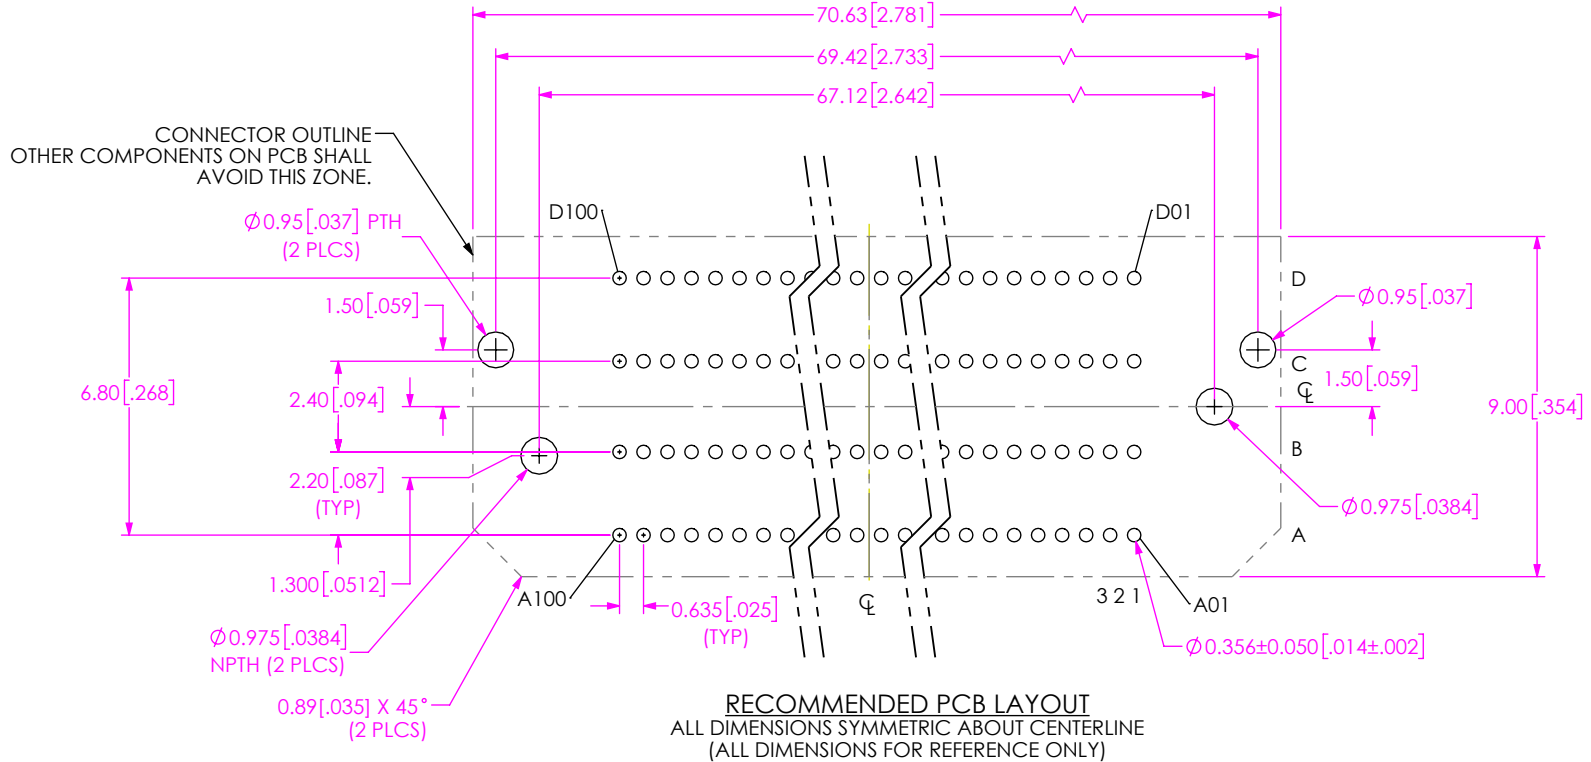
70.63[2.781]

69.42[2.733]

67.12[2.642]

CONNECTOR OUTLINE
OTHER COMPONENTS ON PCB SHALL
AVOID THIS ZONE.

$\emptyset$0.95[.037] PTH
(2 PLCS)

D100

D01

1.50[.059]

D

$\emptyset$0.95[.037]

6.80[.268]

2.40[.094]

C

1.50[.059]

℄

9.00[.354]

B

2.20[.087]
(TYP)

$\emptyset$0.975[.0384]

A

1.300[.0512]

A100

3 2 1

A01

0.635[.025]
(TYP)

℄

$\emptyset$0.975[.0384]
NPTH (2 PLCS)

$\emptyset$0.356±0.050[.014±.002]

0.89[.035] X 45°
(2 PLCS)

RECOMMENDED PCB LAYOUT
ALL DIMENSIONS SYMMETRIC ABOUT CENTERLINE
(ALL DIMENSIONS FOR REFERENCE ONLY)